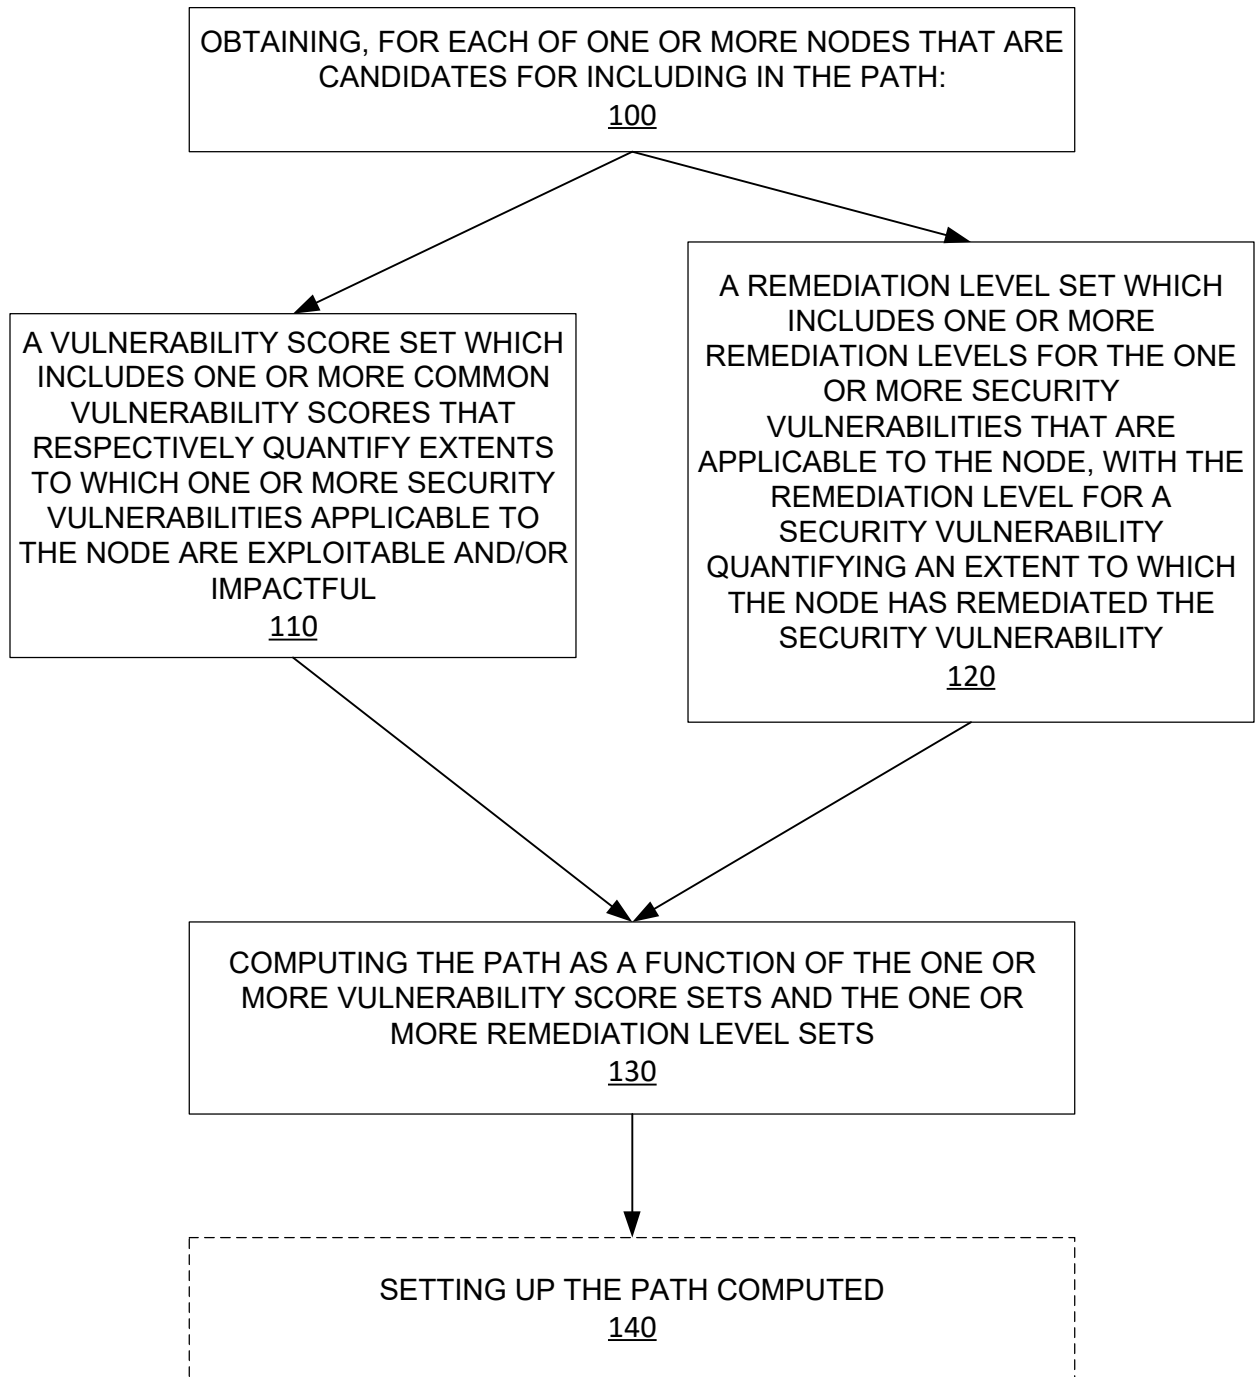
OBTAINING, FOR EACH OF ONE OR MORE NODES THAT ARE CANDIDATES FOR INCLUDING IN THE PATH:
100

A VULNERABILITY SCORE SET WHICH INCLUDES ONE OR MORE COMMON VULNERABILITY SCORES THAT RESPECTIVELY QUANTIFY EXTENTS TO WHICH ONE OR MORE SECURITY VULNERABILITIES APPLICABLE TO THE NODE ARE EXPLOITABLE AND/OR IMPACTFUL
110

A REMEDIATION LEVEL SET WHICH INCLUDES ONE OR MORE REMEDIATION LEVELS FOR THE ONE OR MORE SECURITY VULNERABILITIES THAT ARE APPLICABLE TO THE NODE, WITH THE REMEDIATION LEVEL FOR A SECURITY VULNERABILITY QUANTIFYING AN EXTENT TO WHICH THE NODE HAS REMEDIATED THE SECURITY VULNERABILITY
120

COMPUTING THE PATH AS A FUNCTION OF THE ONE OR MORE VULNERABILITY SCORE SETS AND THE ONE OR MORE REMEDIATION LEVEL SETS
130

SETTING UP THE PATH COMPUTED
140